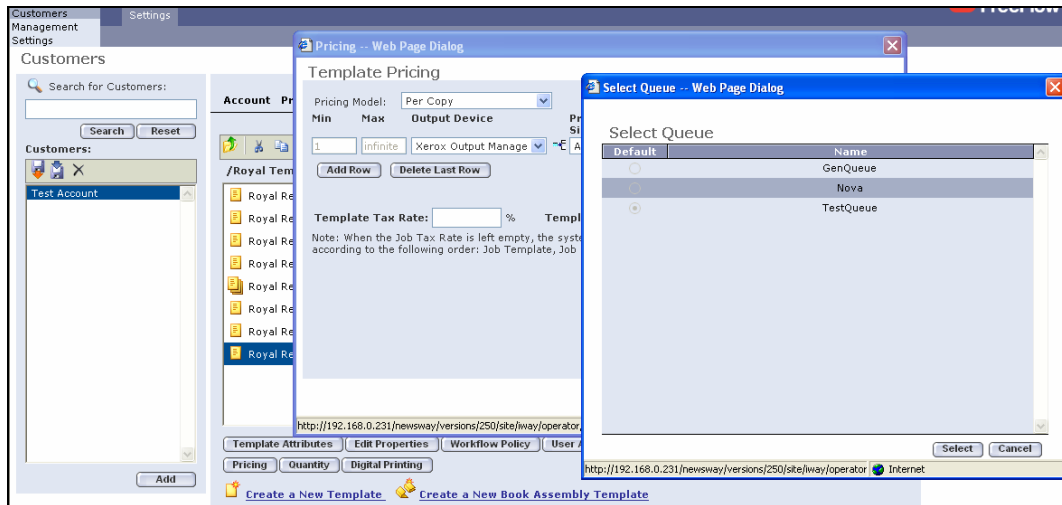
Customers Management Settings

Settings

FreeFlow

Customers

Search for Customers:

Search Reset

Customers:

Test Account

Add

Account Pr

/Royal Tem

Royal Re
Royal Re
Royal Re
Royal Re
Royal Re
Royal Re
Royal Re
Royal Re

Template Attributes | Edit Properties | Workflow Policy | User A

Pricing | Quantity | Digital Printing

Create a New Template   Create a New Book Assembly Template

Pricing -- Web Page Dialog

Template Pricing

Pricing Model: Per Copy

Min Max Output Device Pr Si

1 infinite Xerox Output Manage A

Add Row Delete Last Row

Template Tax Rate: % Templ

Note: When the Job Tax Rate is left empty, the syste according to the following order: Job Template, Job

http://192.168.0.231/newsway/versions/250/site/iway/operator,

Select Queue -- Web Page Dialog

Select Queue

| Default | Name |
|---|---|
| | GenQueue |
| | Nova |
| | TestQueue |

Select Cancel

http://192.168.0.231/newsway/versions/250/site/iway/operator Internet